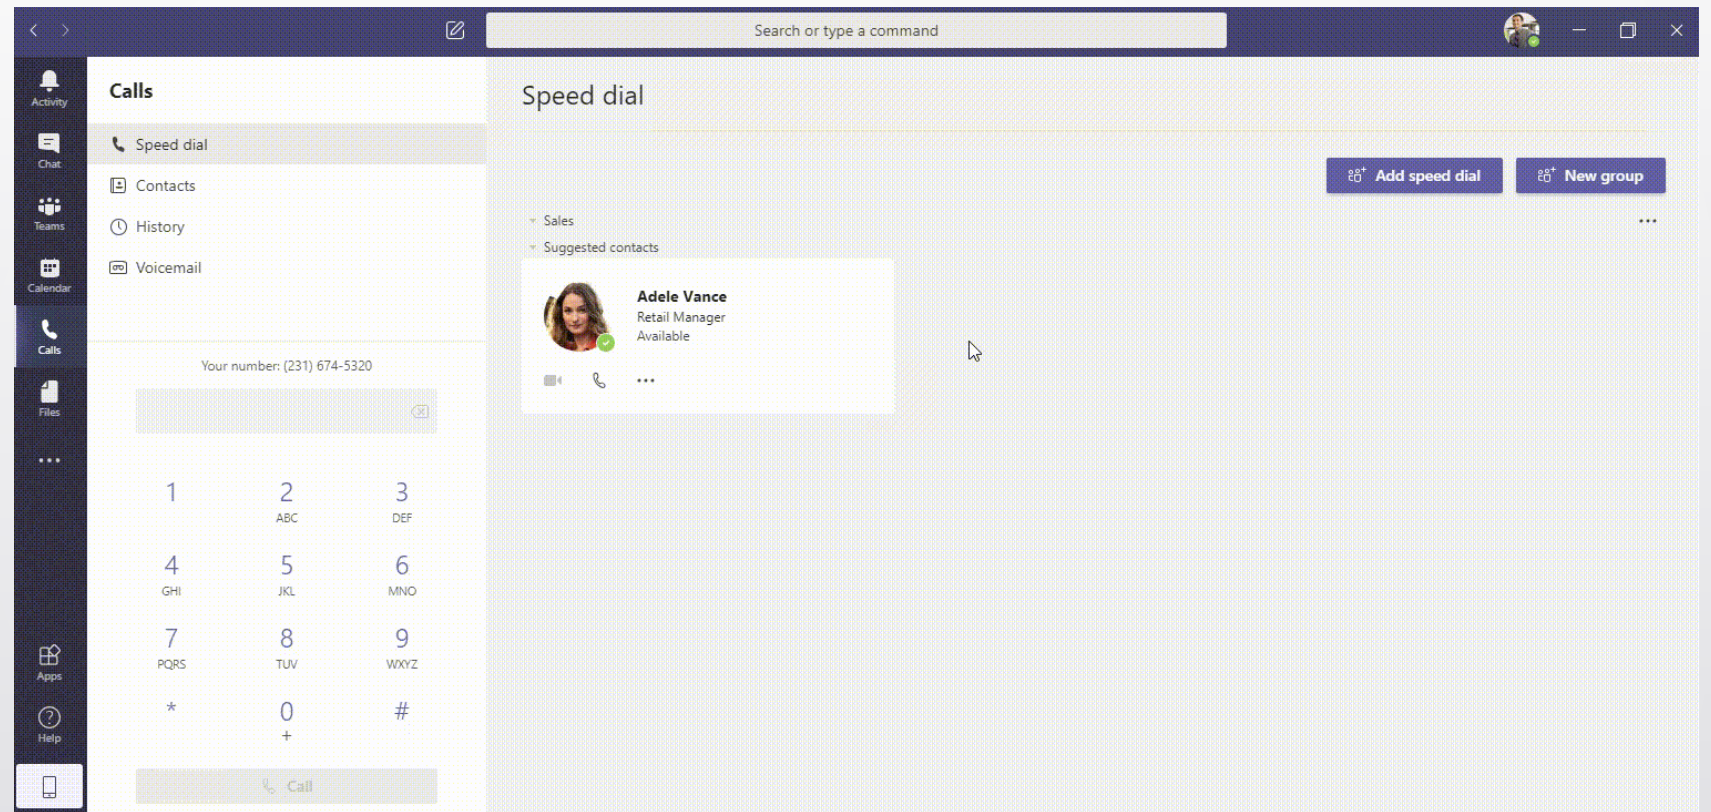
Search or type a command

Activity
Chat
Teams
Calendar
Calls
Files
...
Apps
Help

Calls

Speed dial
Contacts
History
Voicemail

Your number: (231) 674-5320

| 1 | 2 ABC | 3 DEF |
|---|---|---|
| 4 GHI | 5 JKL | 6 MNO |
| 7 PQRS | 8 TUV | 9 WXYZ |
| * | 0 + | # |

Call

Speed dial

Add speed dial
New group

Sales
Suggested contacts
...

Adele Vance
Retail Manager
Available
...